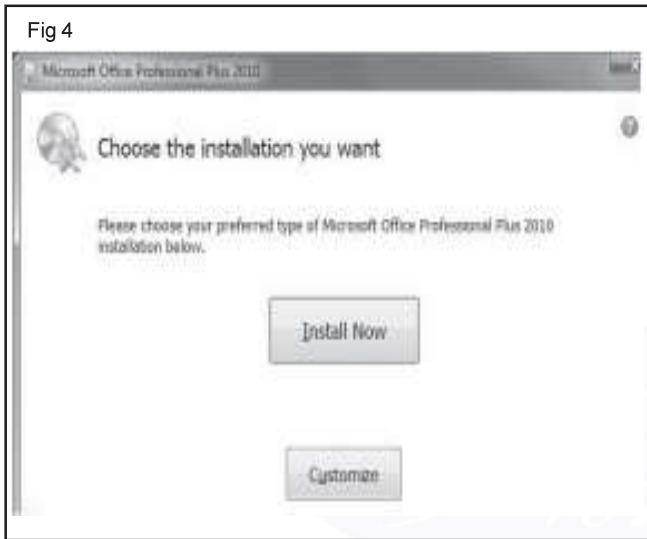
Fig 4

Microsoft Office Professional Plus 2010

Choose the installation you want

Please choose your preferred type of Microsoft Office Professional Plus 2010 installation below.

Install Now

Customize